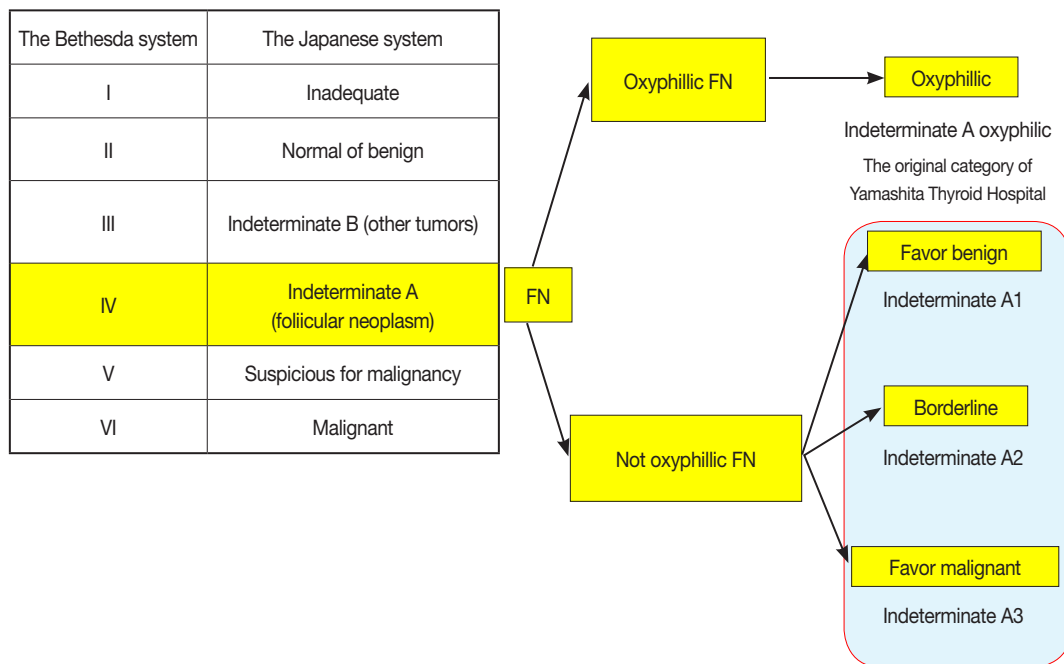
| The Bethesda system | The Japanese system |
|---|---|
| I | Inadequate |
| II | Normal of benign |
| III | Indeterminate B (other tumors) |
| IV | Indeterminate A (foliicular neoplasm) |
| V | Suspicious for malignancy |
| VI | Malignant |

FN

Oxyphillic FN

Oxyphillic

Indeterminate A oxyphilic

The original category of Yamashita Thyroid Hospital

Not oxyphillic FN

Favor benign

Indeterminate A1

Borderline

Indeterminate A2

Favor malignant

Indeterminate A3